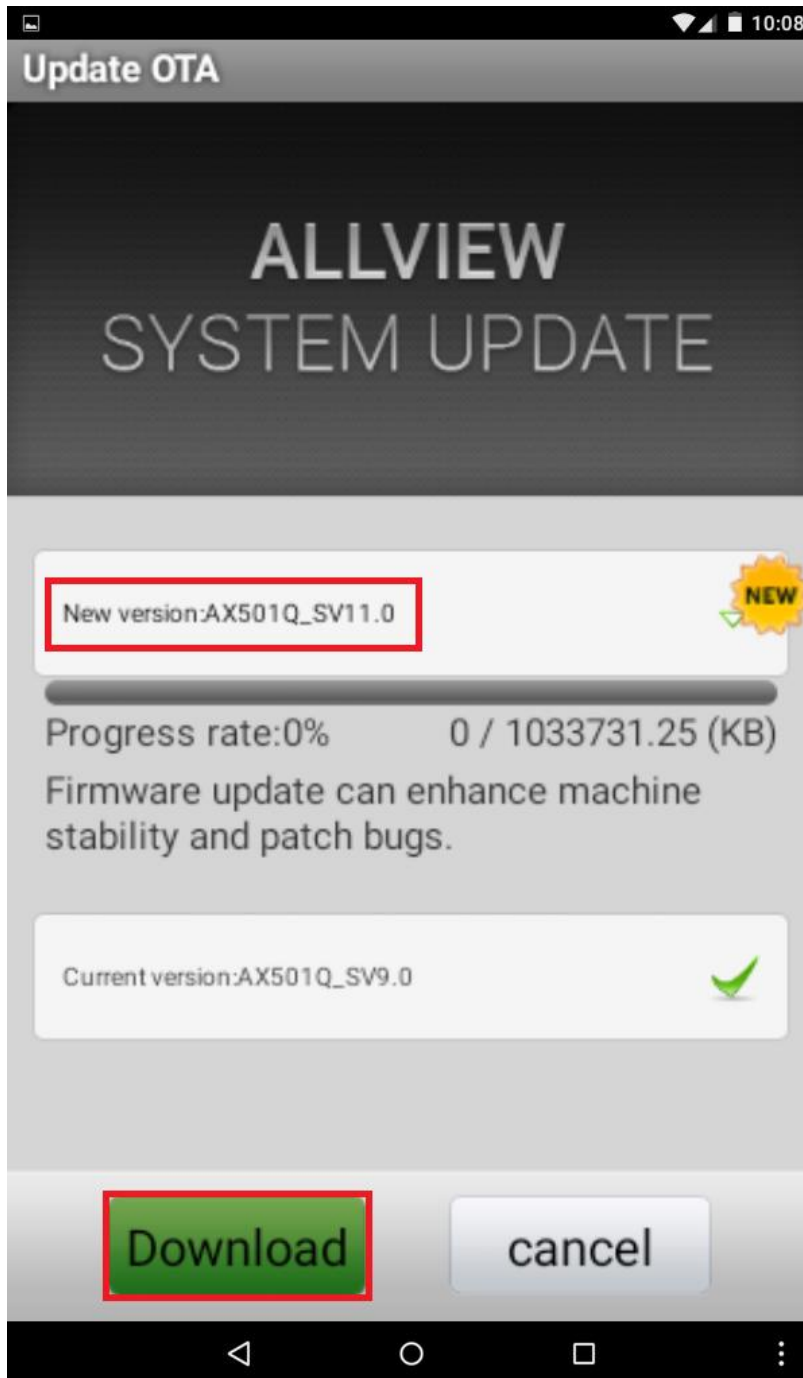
10:08
Update OTA

ALLVIEW
SYSTEM UPDATE

New version:AX501Q_SV11.0
NEW

Progress rate:0%
0 / 1033731.25 (KB)

Firmware update can enhance machine stability and patch bugs.

Current version:AX501Q_SV9.0

Download
cancel